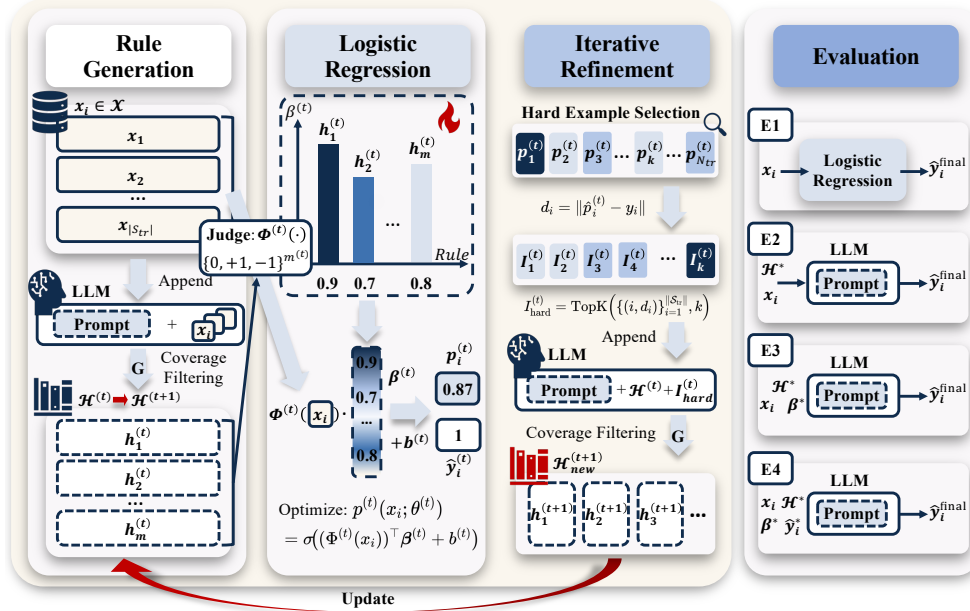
Rule Generation

$x_i \in \mathcal{X}$

$x_1$

$x_2$

...

$x_{|S_{tr}|}$

Judge: $\Phi^{(t)}(\cdot)$

$\{0,+1,-1\}^{m^{(t)}}$

LLM

Append

Prompt

+

$x_i$

G

Coverage Filtering

$\mathcal{H}^{(t)} \rightarrow \mathcal{H}^{(t+1)}$

$h_1^{(t)}$

$h_2^{(t)}$

...

$h_m^{(t)}$

Logistic Regression

$\beta^{(t)}$

$h_1^{(t)}$

$h_2^{(t)}$

$h_m^{(t)}$

...

Rule

0.9

0.7

0.8

$\Phi^{(t)}(x_i) \cdot$

0.9

0.7

...

0.8

$\beta^{(t)}$

$+b^{(t)}$

$p_i^{(t)}$

0.87

1

$\hat{y}_i^{(t)}$

Optimize: $p^{(t)}(x_i;\theta^{(t)})$
$=\sigma\left((\Phi^{(t)}(x_i))^\top \beta^{(t)} + b^{(t)}\right)$

Iterative Refinement

Hard Example Selection

$p_1^{(t)}$ $p_2^{(t)}$ $p_3^{(t)}$ ... $p_k^{(t)}$ ... $p_{N_{tr}}^{(t)}$

$d_i = \|\hat{p}_i^{(t)} - y_i\|$

$I_1^{(t)}$ $I_2^{(t)}$ $I_3^{(t)}$ $I_4^{(t)}$ ... $I_k^{(t)}$

$I_{\text{hard}}^{(t)} = \text{TopK}\left(\{(i,d_i)\}_{i=1}^{|\mathcal{S}_{\text{tr}}|}, k\right)$

Append

LLM

Prompt $+\mathcal{H}^{(t)}+I_{hard}^{(t)}$

Coverage Filtering

G

$\mathcal{H}_{new}^{(t+1)}$

$h_1^{(t+1)}$ $h_2^{(t+1)}$ $h_3^{(t+1)}$ ...

Update

Evaluation

E1

$x_i$

Logistic Regression

$\hat{y}_i^{\text{final}}$

E2

LLM

$\mathcal{H}^*$

$x_i$

Prompt

$\hat{y}_i^{\text{final}}$

E3

LLM

$\mathcal{H}^*$

$x_i$ $\beta^*$

Prompt

$\hat{y}_i^{\text{final}}$

E4

LLM

$x_i$ $\mathcal{H}^*$

$\beta^*$ $\hat{y}_i^*$

Prompt

$\hat{y}_i^{\text{final}}$